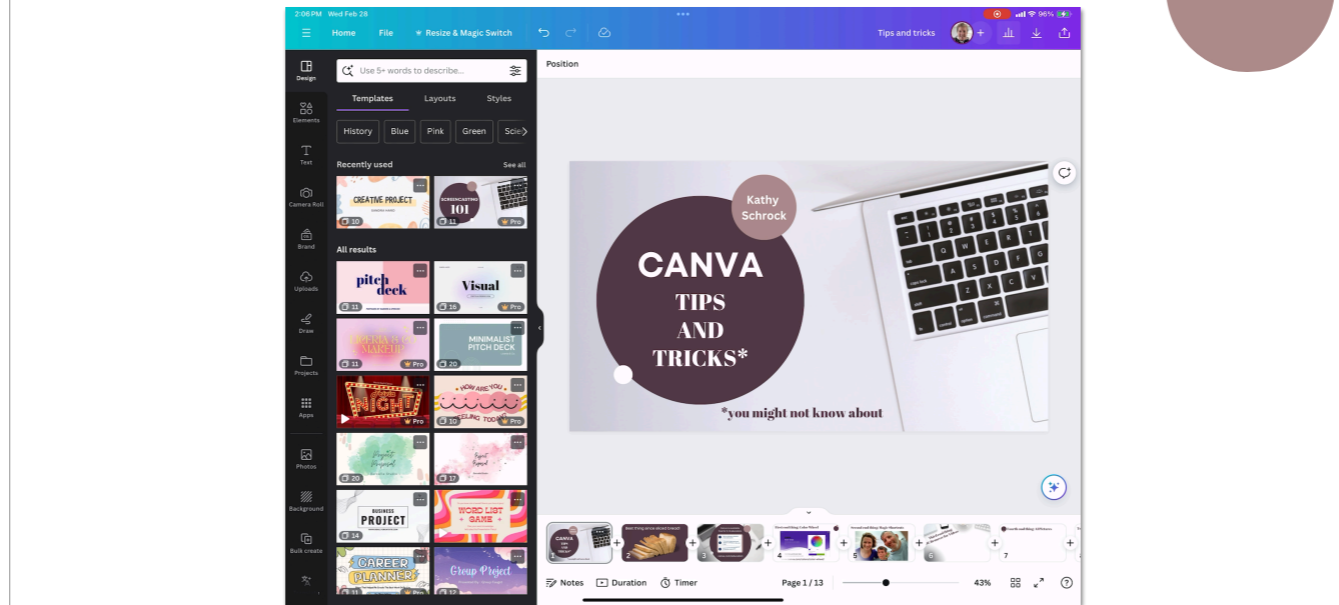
2:06 PM Wed Feb 28
96%

Home File Resize & Magic Switch

Tips and tricks

Design
Elements
Text
Camera Roll
Brand
Uploads
Draw
Projects
Apps
Photos
Background
Bulk create

Use 5+ words to describe...

Templates Layouts Styles

History Blue Pink Green Scie

Recently used See all

CREATIVE PROJECT
10
SCREENCASTING 101
11 Pro

All results

pitch deck
11
Visual
16 Pro
11 Pro
MINIMALIST PITCH DECK
20
NIGHT
Pro
HOW ARE YOU FEELING TODAY
10 Pro
20
17
BUSINESS PROJECT
14
WORD LIST GAME
CAREER PLANNER
11
Group Project

Position

Kathy Schrock

CANVA

TIPS AND TRICKS*

*you might not know about

1 2 3 4 5 6 7

Notes Duration Timer Page 1 / 13 43%